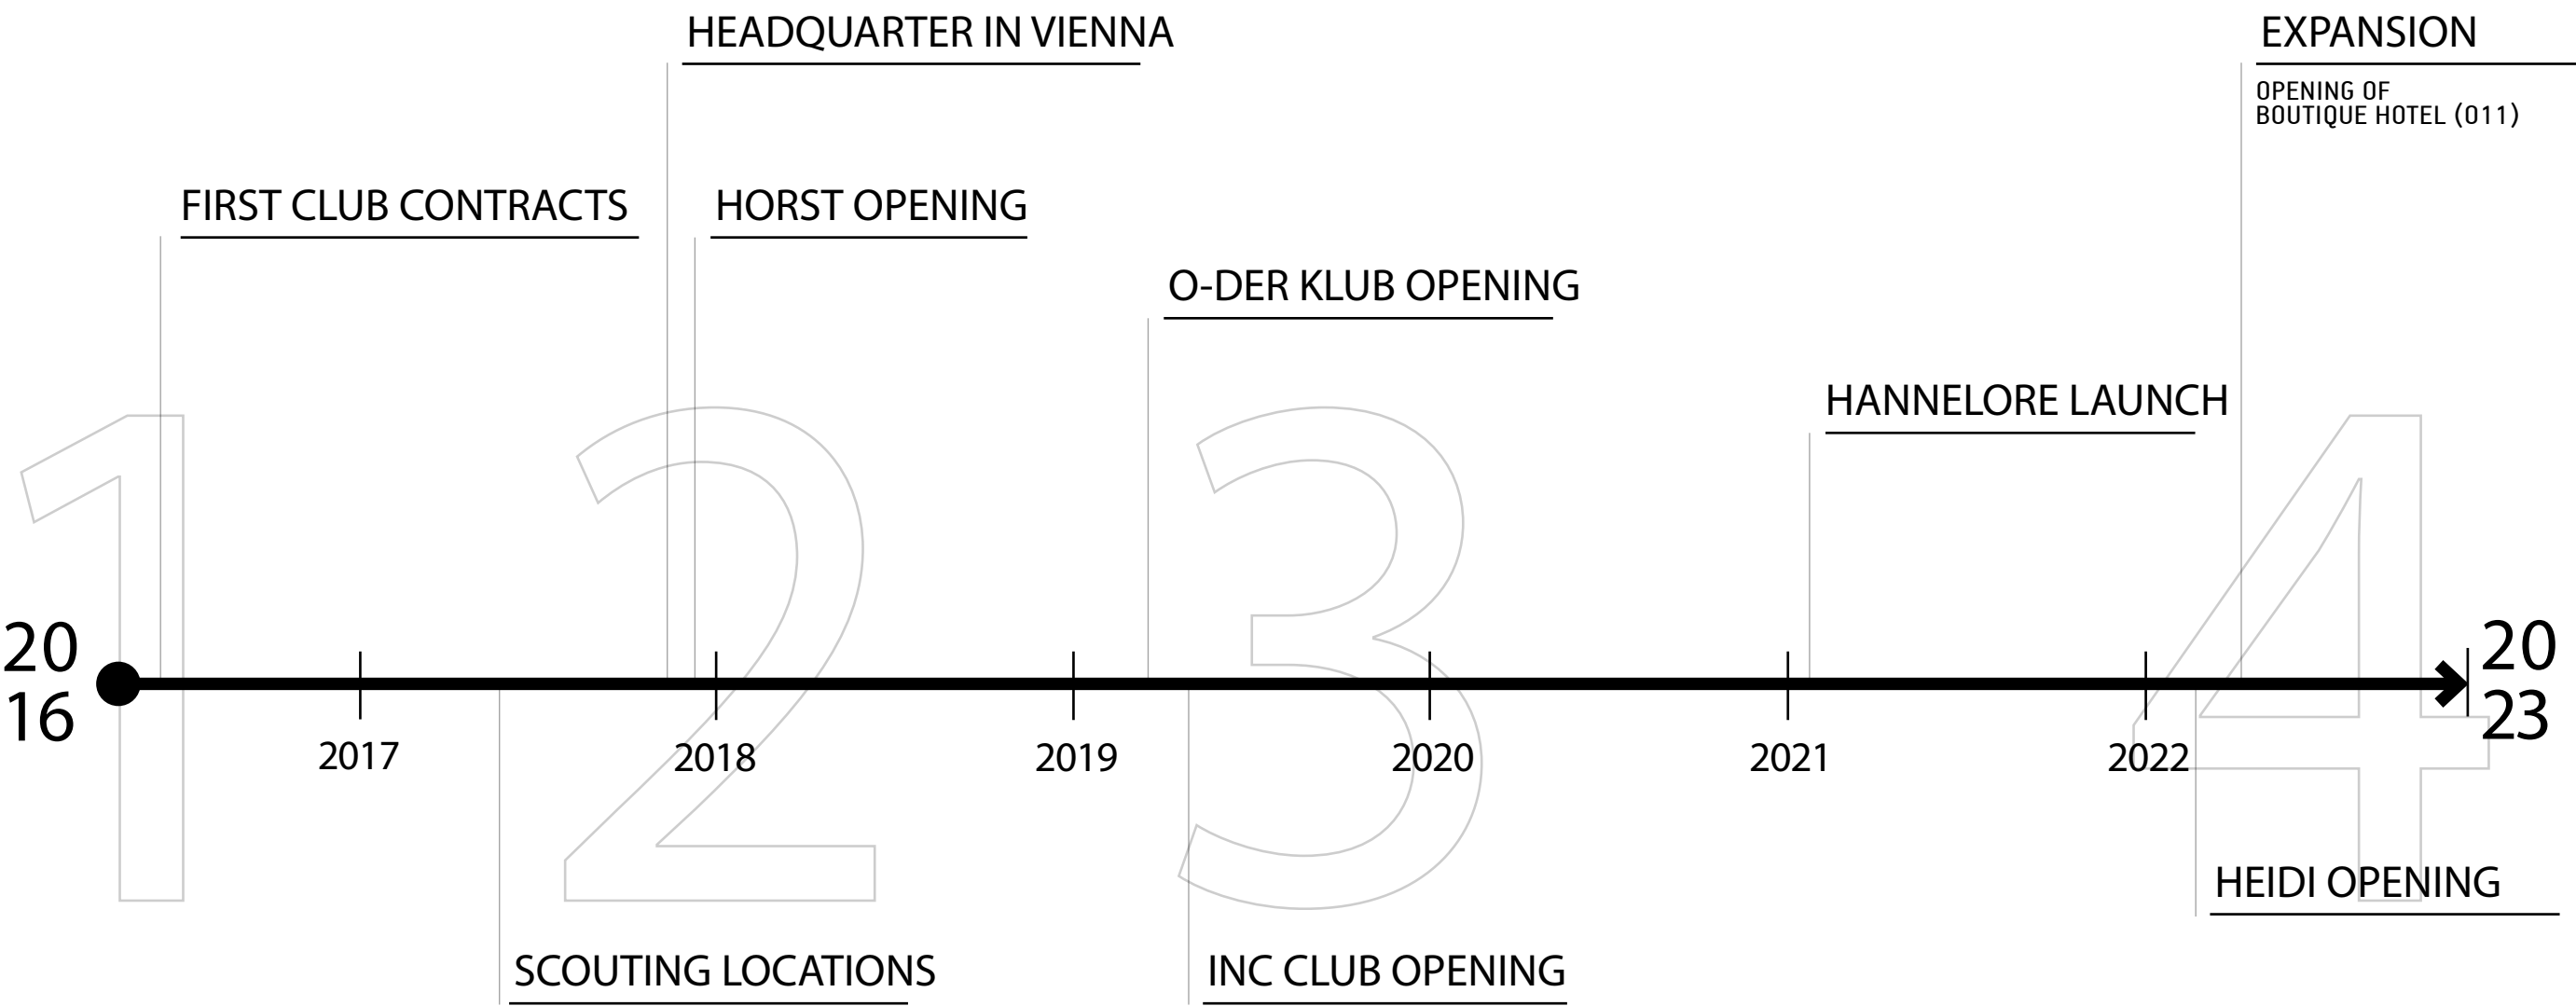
HEADQUARTER IN VIENNA

EXPANSION

OPENING OF
BOUTIQUE HOTEL (011)

FIRST CLUB CONTRACTS

HORST OPENING

O-DER KLUB OPENING

HANNELORE LAUNCH

1 2 3 4

20
16

2017

2018

2019

2020

2021

2022

20
23

HEIDI OPENING

SCOUTING LOCATIONS

INC CLUB OPENING